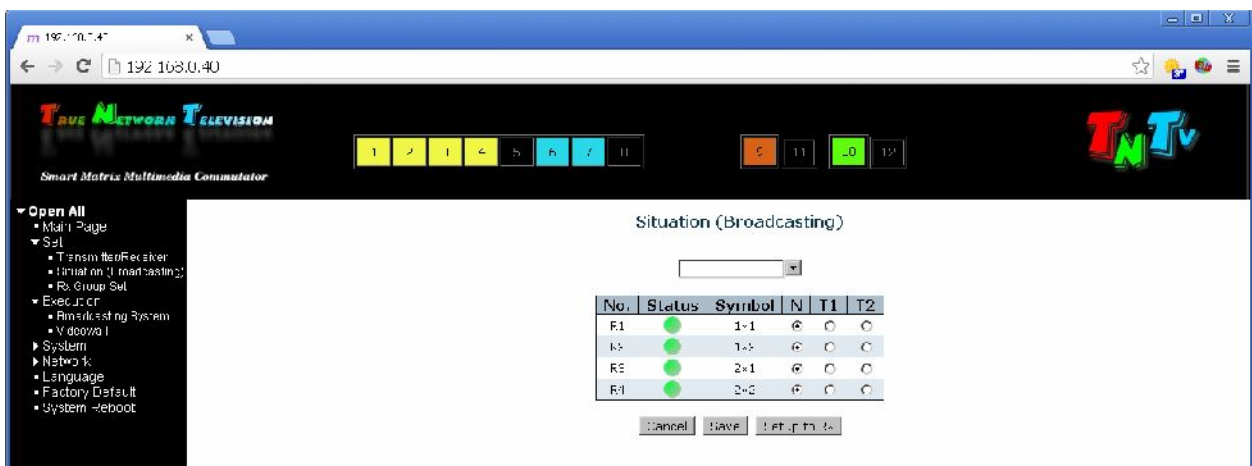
192.168.0.40 ×

192.168.0.40

TRUE NETWORK TELEVISION

Smart Matrix Multimedia Commutator

1 2 3 4 5 6 7 8 9 11 10 12

TNTV

▾Open All
▪ Main Page
▾Set
▪ Transmitter/Receiver
▪ Situation (Broadcasting)
▪ Rx Group Set
▾Execution
▪ Broadcasting System
▪ Videowall
▸System
▸Network
▪ Language
▪ Factory Default
▪ System Reboot

Situation (Broadcasting)

| No. | Status | Symbol | N | T1 | T2 |
|---|---|---|---|---|---|
| R1 | | 1×1 | ◉ | ○ | ○ |
| R2 | | 1×2 | ◉ | ○ | ○ |
| R3 | | 2×1 | ◉ | ○ | ○ |
| R4 | | 2×2 | ◉ | ○ | ○ |

Cancel Save Setup to Rx